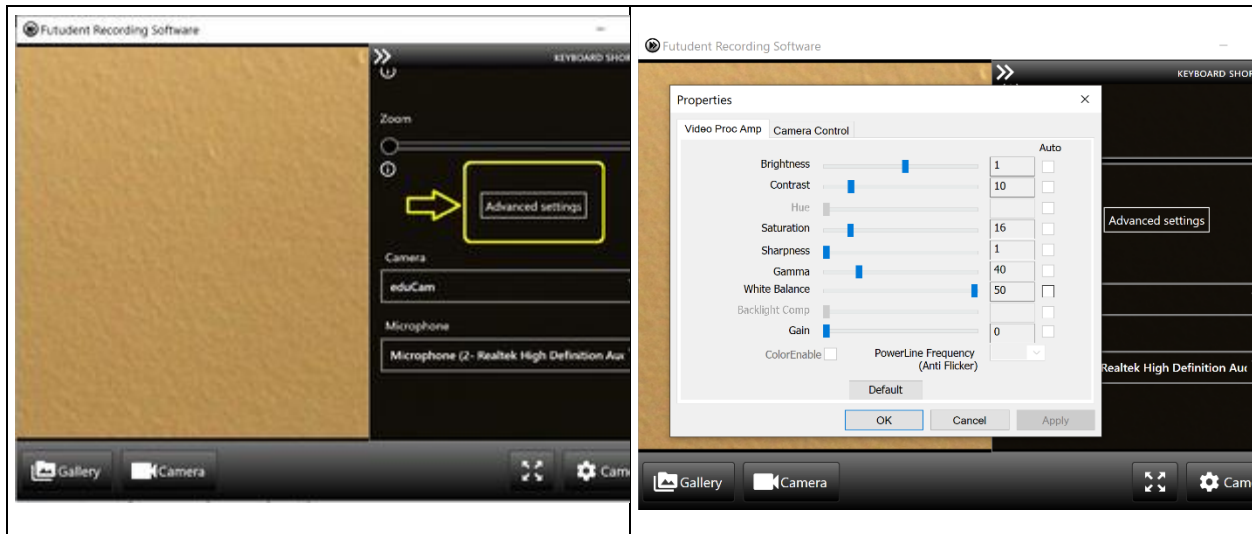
Futudent Recording Software

KEYBOARD SHOR

Zoom

Advanced settings

Camera

eduCam

Microphone

Microphone (2- Realtek High Definition Aud

Gallery

Camera

Cam

Futudent Recording Software

KEYBOARD SHOR

Properties

Video Proc Amp | Camera Control

Auto

| Setting | Value |
|---|---|
| Brightness | 1 |
| Contrast | 10 |
| Hue | |
| Saturation | 16 |
| Sharpness | 1 |
| Gamma | 40 |
| White Balance | 50 |
| Backlight Comp | |
| Gain | 0 |

ColorEnable

PowerLine Frequency (Anti Flicker)

Default

OK

Cancel

Apply

Advanced settings

Realtek High Definition Auc

Gallery

Camera

Cam